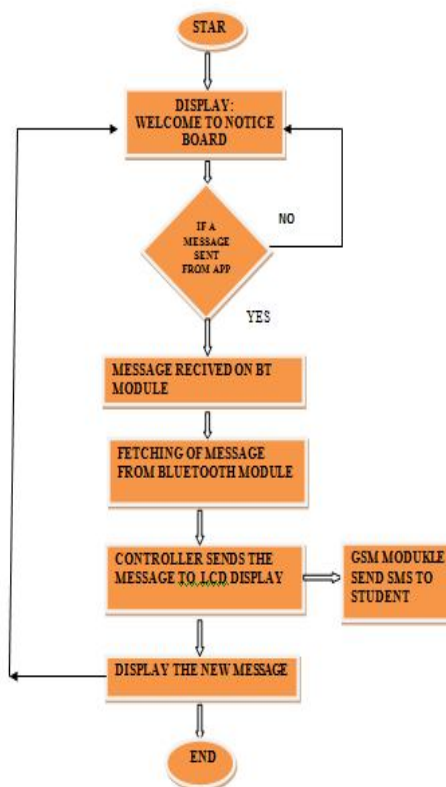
STAR

DISPLAY: WELCOME TO NOTICE BOARD

IF A MESSAGE SENT FROM APP

NO

YES

MESSAGE RECIVED ON BT MODULE

FETCHING OF MESSAGE FROM BLUETOOTH MODULE

CONTROLLER SENDS THE MESSAGE TO LCD DISPLAY

GSM MODUKLE SEND SMS TO STUDENT

DISPLAY THE NEW MESSAGE

END